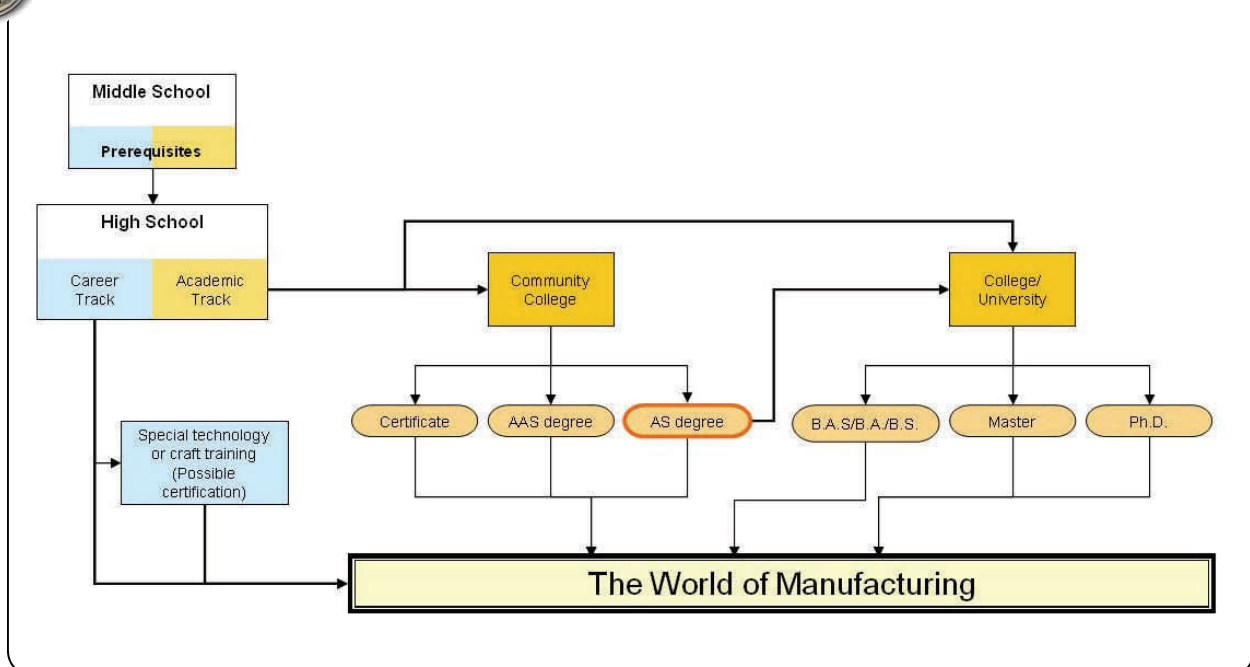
Middle School

Prerequisites

High School

Career Track

Academic Track

Community College

College/ University

Certificate

AAS degree

AS degree

B.A.S/B.A./B.S.

Master

Ph.D.

Special technology or craft training (Possible certification)

The World of Manufacturing